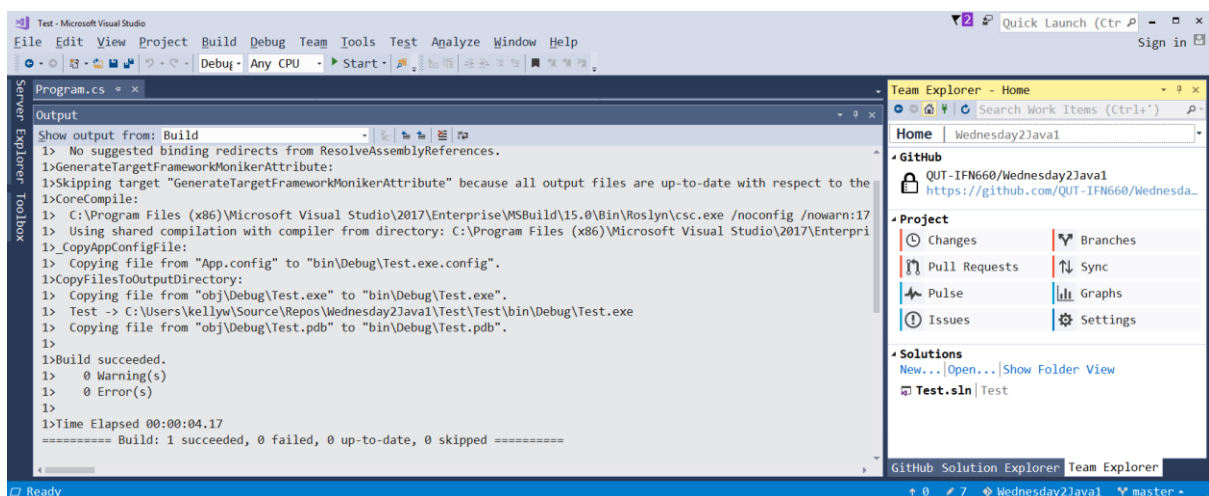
Test - Microsoft Visual Studio
2 Quick Launch (Ctr
File Edit View Project Build Debug Team Tools Test Analyze Window Help
Sign in
Debug Any CPU Start
Server Explorer Toolbox
Program.cs
Output
Show output from: Build
1> No suggested binding redirects from ResolveAssemblyReferences.
1>GenerateTargetFrameworkMonikerAttribute:
1>Skipping target "GenerateTargetFrameworkMonikerAttribute" because all output files are up-to-date with respect to the
1>CoreCompile:
1> C:\Program Files (x86)\Microsoft Visual Studio\2017\Enterprise\MSBuild\15.0\Bin\Roslyn\csc.exe /noconfig /nowarn:17
1> Using shared compilation with compiler from directory: C:\Program Files (x86)\Microsoft Visual Studio\2017\Enterpri
1>_CopyAppConfigFile:
1> Copying file from "App.config" to "bin\Debug\Test.exe.config".
1>CopyFilesToOutputDirectory:
1> Copying file from "obj\Debug\Test.exe" to "bin\Debug\Test.exe".
1> Test -> C:\Users\kellyw\Source\Repos\Wednesday2Java1\Test\Test\bin\Debug\Test.exe
1> Copying file from "obj\Debug\Test.pdb" to "bin\Debug\Test.pdb".
1>
1>Build succeeded.
1> 0 Warning(s)
1> 0 Error(s)
1>
1>Time Elapsed 00:00:04.17
========== Build: 1 succeeded, 0 failed, 0 up-to-date, 0 skipped ==========

Team Explorer - Home
Search Work Items (Ctrl+')
Home | Wednesday2Java1
GitHub
QUT-IFN660/Wednesday2Java1
https://github.com/QUT-IFN660/Wednesda
Project
Changes
Branches
Pull Requests
Sync
Pulse
Graphs
Issues
Settings
Solutions
New... | Open... | Show Folder View
Test.sln | Test
GitHub Solution Explorer Team Explorer
Ready
↑ 0 ✎ 7 Wednesday2Java1 master